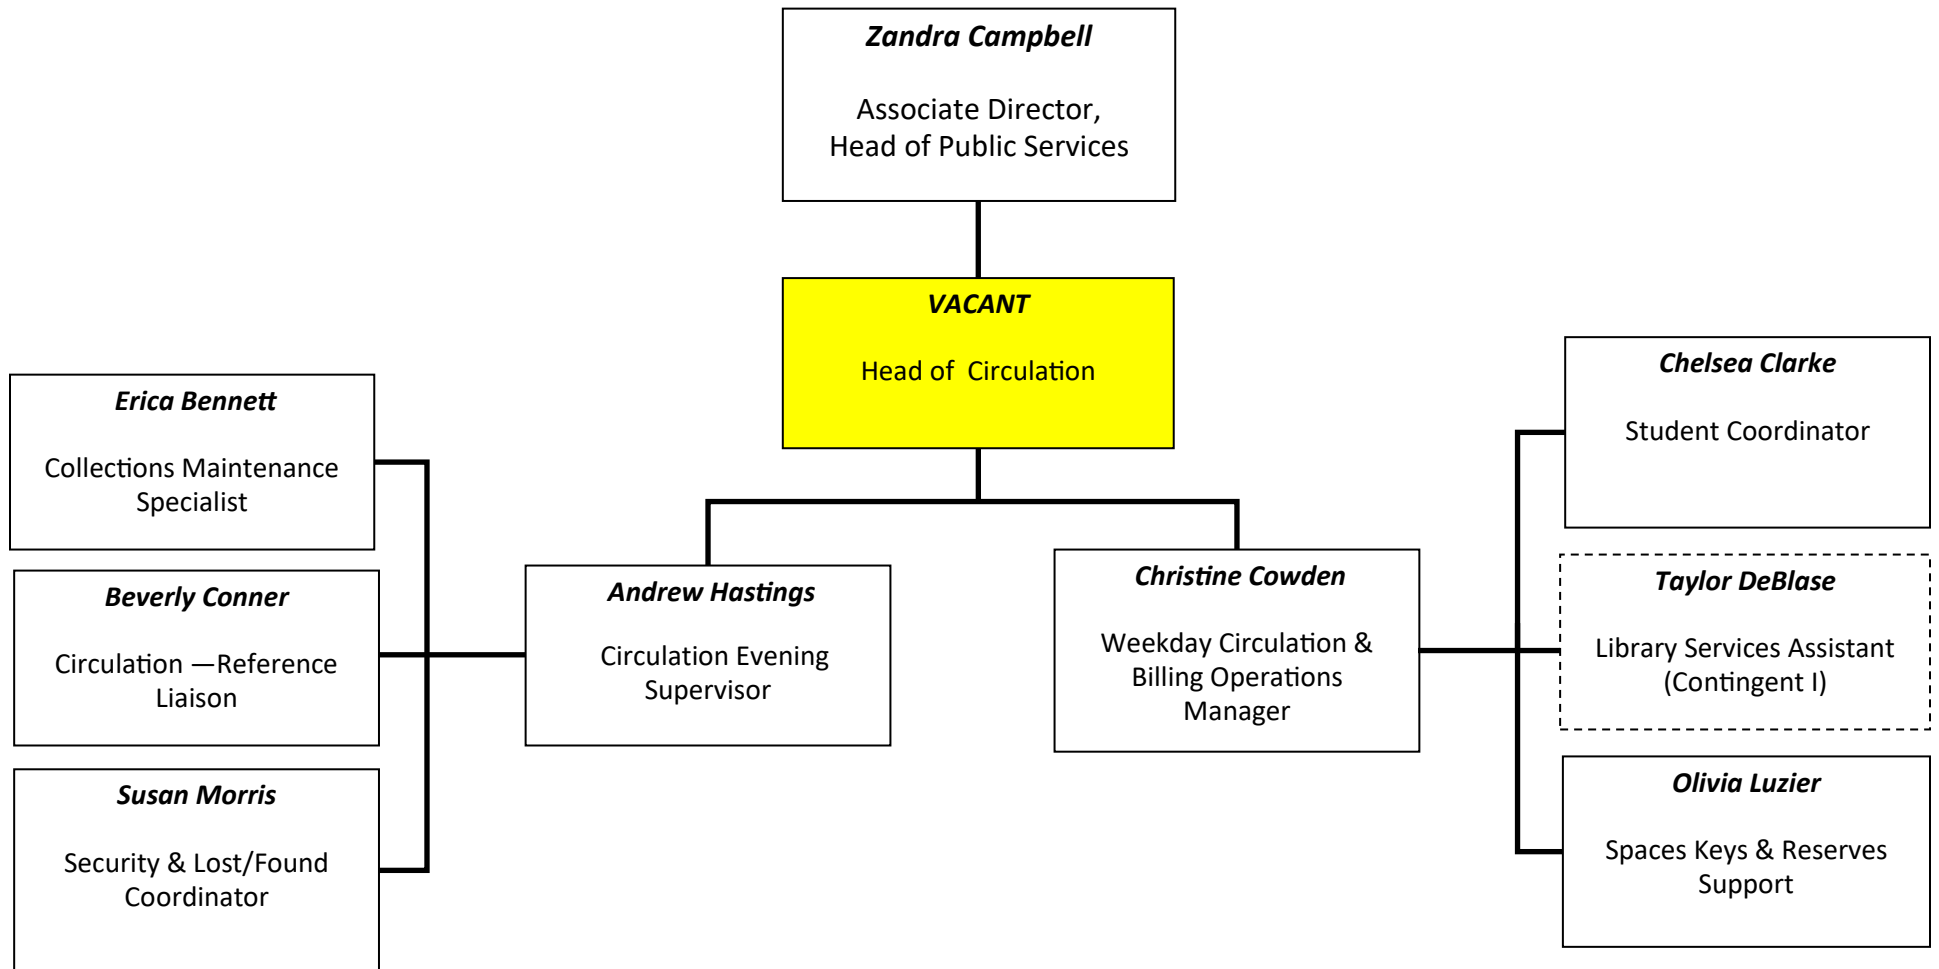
Zandra Campbell

Associate Director, Head of Public Services

VACANT

Head of Circulation

Erica Bennett

Collections Maintenance Specialist

Beverly Conner

Circulation —Reference Liaison

Susan Morris

Security & Lost/Found Coordinator

Andrew Hastings

Circulation Evening Supervisor

Christine Cowden

Weekday Circulation & Billing Operations Manager

Chelsea Clarke

Student Coordinator

Taylor DeBlase

Library Services Assistant (Contingent I)

Olivia Luzier

Spaces Keys & Reserves Support